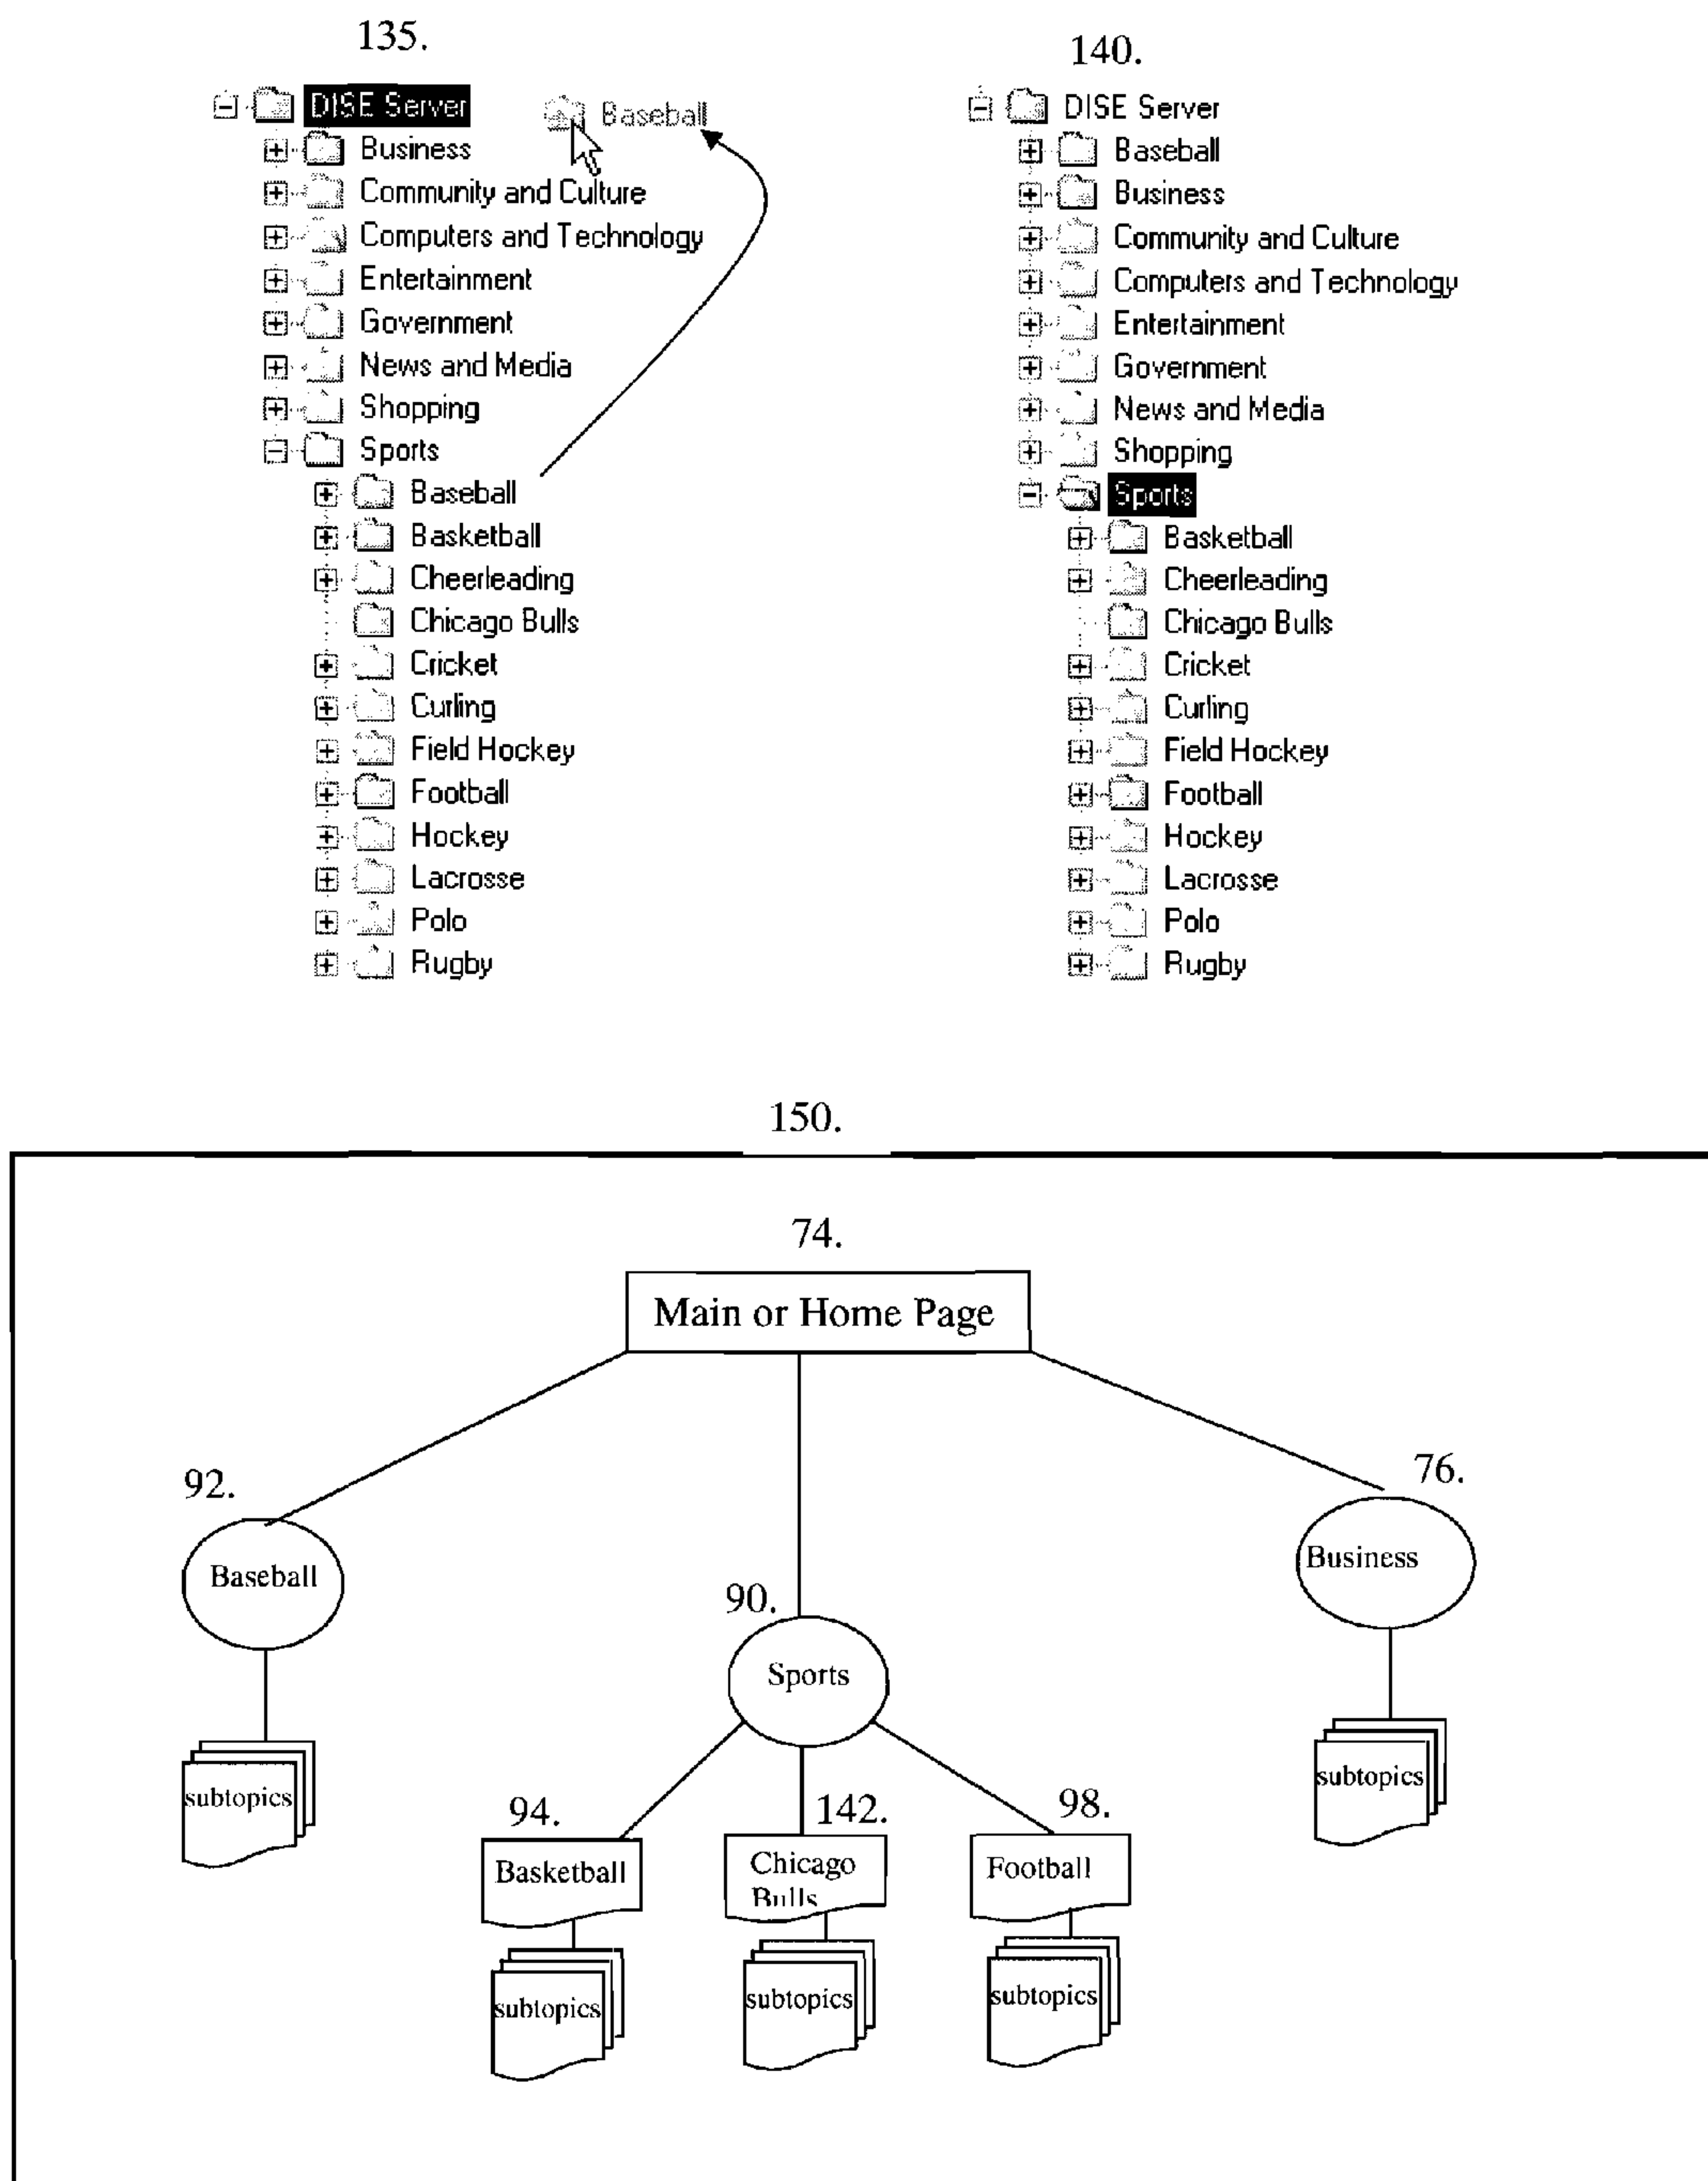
135.

DISE Server
Baseball
Business
Community and Culture
Computers and Technology
Entertainment
Government
News and Media
Shopping
Sports
Baseball
Basketball
Cheerleading
Chicago Bulls
Cricket
Curling
Field Hockey
Football
Hockey
Lacrosse
Polo
Rugby

140.

DISE Server
Baseball
Business
Community and Culture
Computers and Technology
Entertainment
Government
News and Media
Shopping
Sports
Basketball
Cheerleading
Chicago Bulls
Cricket
Curling
Field Hockey
Football
Hockey
Lacrosse
Polo
Rugby

150.

74.
Main or Home Page

92.
Baseball
subtopics

90.
Sports

76.
Business
subtopics

94.
Basketball
subtopics

142.
Chicago Bulls
subtopics

98.
Football
subtopics